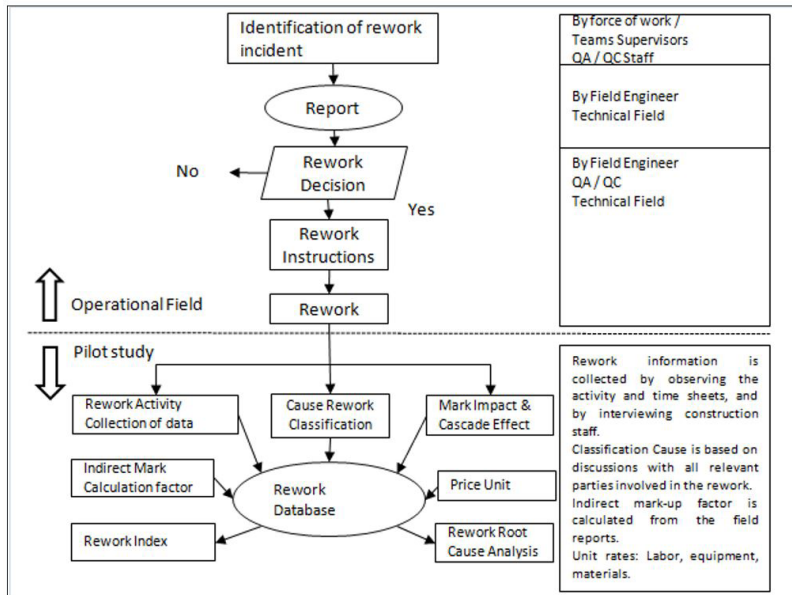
Identification of rework incident

Report

No

Rework Decision

Yes

Rework Instructions

Operational Field

Rework

By force of work / Teams Supervisors QA / QC Staff

By Field Engineer Technical Field

By Field Engineer QA / QC Technical Field

Pilot study

Rework Activity Collection of data

Cause Rework Classification

Mark Impact & Cascade Effect

Indirect Mark Calculation factor

Rework Database

Price Unit

Rework Index

Rework Root Cause Analysis

Rework information is collected by observing the activity and time sheets, and by interviewing construction staff.
Classification Cause is based on discussions with all relevant parties involved in the rework.
Indirect mark-up factor is calculated from the field reports.
Unit rates: Labor, equipment, materials.